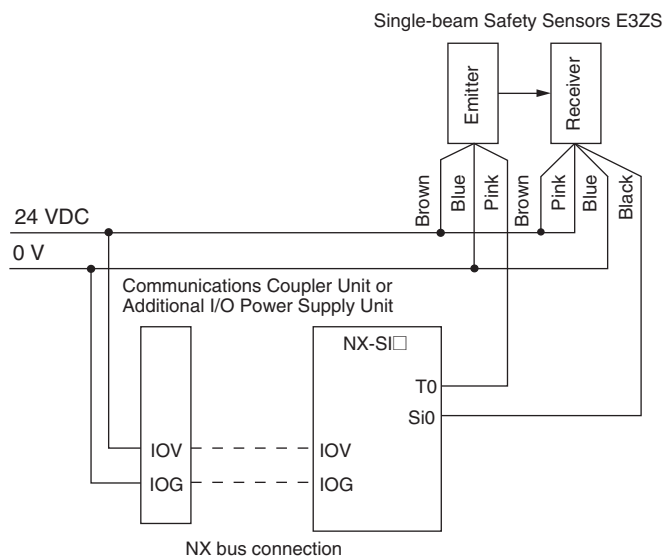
Single-beam Safety Sensors E3ZS

Emitter

Receiver

Brown

Blue

Pink

Brown

Pink

Blue

Black

24 VDC

0 V

Communications Coupler Unit or Additional I/O Power Supply Unit

NX-SI□

T0

Si0

IOV

IOG

IOV

IOG

NX bus connection